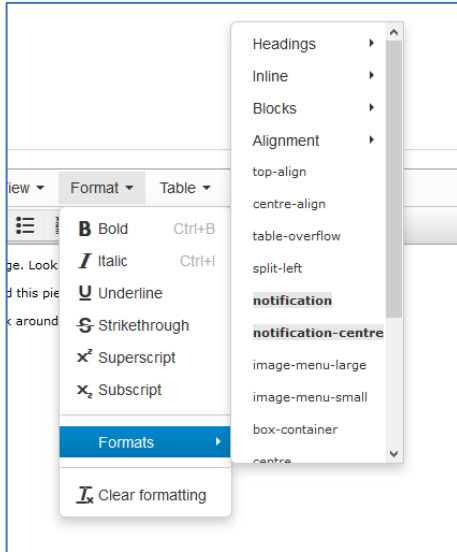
iew ▾ Format ▾ Table ▾

ge. Look
d this pie
k around

B Bold Ctrl+B
I Italic Ctrl+I
U Underline
S Strikethrough
$x^2$ Superscript
$x_2$ Subscript
Formats
$T_x$ Clear formatting

Headings
Inline
Blocks
Alignment
top-align
centre-align
table-overflow
split-left
notification
notification-centre
image-menu-large
image-menu-small
box-container
centre